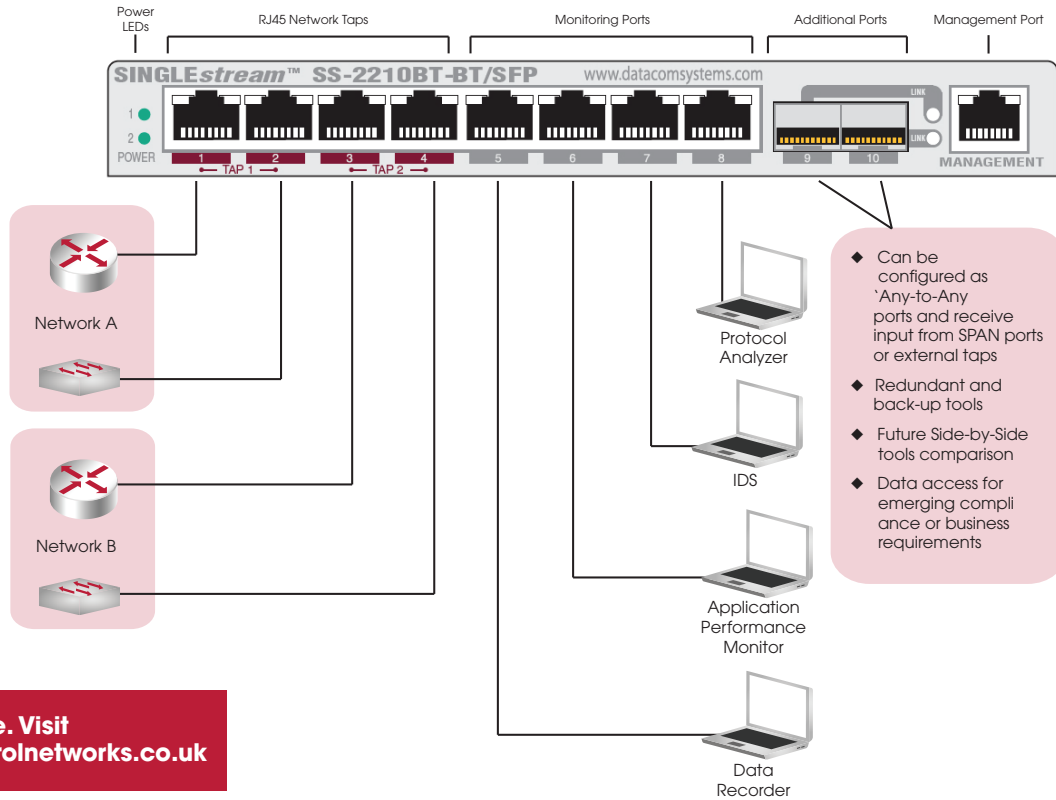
Power LEDs

RJ45 Network Taps

Monitoring Ports

Additional Ports

Management Port

SINGLEstream™ SS-2210BT-BT/SFP

www.datacomsystems.com

1

2

POWER

1 2 3 4 5 6 7 8

TAP 1

TAP 2

LINK

LINK

9 10

MANAGEMENT

Network A

Network B

Protocol Analyzer

IDS

Application Performance Monitor

Data Recorder

◆ Can be configured as `Any-to-Any ports and receive input from SPAN ports or external taps

◆ Redundant and back-up tools

◆ Future Side-by-Side tools comparison

◆ Data access for emerging compli ance or business requirements

e. Visit
rolnetworks.co.uk